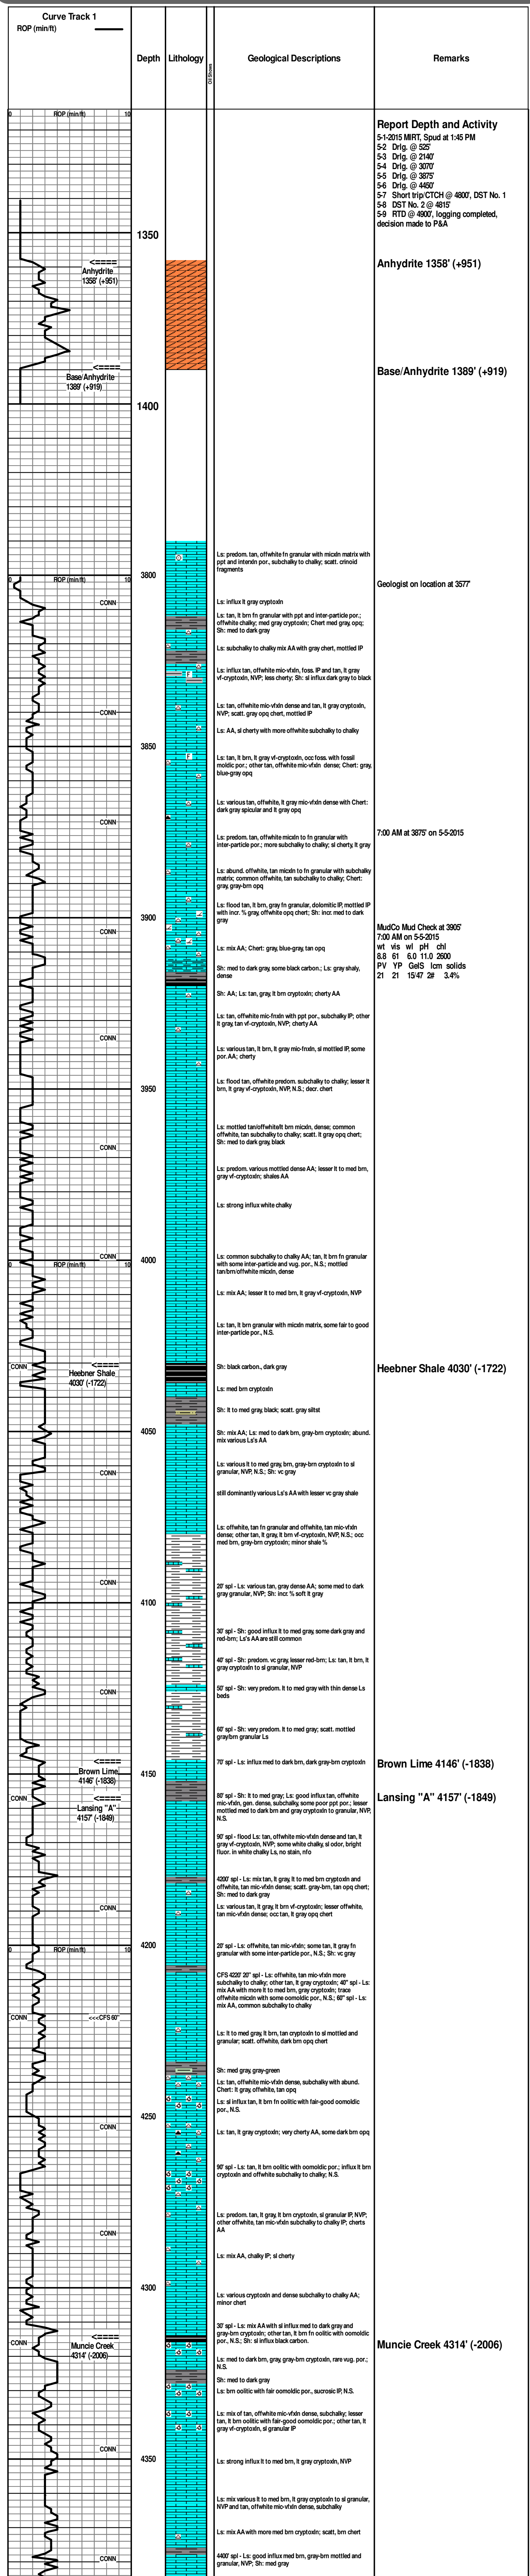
Curve Track 1
ROP (min/ft)

Depth Lithology Oil Shows Geological Descriptions Remarks

0 ROP (min/ft) 10

Report Depth and Activity
5-1-2015 MIRT, Spud at 1:45 PM
5-2 Drlg. @ 525'
5-3 Drlg. @ 2140'
5-4 Drlg. @ 3070'
5-5 Drlg. @ 3875'
5-6 Drlg. @ 4450'
5-7 Short trip/CTCH @ 4800', DST No. 1
5-8 DST No. 2 @ 4815'
5-9 RTD @ 4900', logging completed, decision made to P&A

1350

<==== Anhydrite 1358' (+951)

Anhydrite 1358' (+951)

<==== Base/Anhydrite 1389' (+919)

Base/Anhydrite 1389' (+919)

1400

Ls: predom. tan, offwhite fn granular with micxln matrix with ppt and intenxln por., subchalky to chalky; scatt. crinoid fragments

0 ROP (min/ft) 10
3800

Geologist on location at 3577'

CONN

Ls: influx lt gray cryptoxln

Ls: tan, lt brn fn granular with ppt and inter-particle por.; offwhite chalky; med gray cryptoxln; Chert med gray, opq; Sh: med to dark gray

Ls: subchalky to chalky mix AA with gray chert, mottled IP

Ls: influx tan, offwhite mic-vfxln, foss. IP and tan, lt gray vf-cryptoxln, NVP; less cherty; Sh: sl influx dark gray to black

CONN

Ls: tan, offwhite mic-vfxln dense and tan, lt gray cryptoxln, NVP; scatt. gray opq chert, mottled IP

Ls: AA, sl cherty with more offwhite subchalky to chalky

3850

Ls: tan, lt brn, lt gray vf-cryptoxln, occ foss. with fossil moldic por.; other tan, offwhite mic-vfxln dense; Chert: gray, blue-gray opq

CONN

Ls: various tan, offwhite, lt gray mic-vfxln dense with Chert: dark gray spicular and lt gray opq

Ls: predom. tan, offwhite micxln to fn granular with inter-particle por.; more subchalky to chalky; sl cherty, lt gray

7:00 AM at 3875' on 5-5-2015

Ls: abund. offwhite, tan micxln to fn granular with subchalky matrix; common offwhite, tan subchalky to chalky; Chert: gray, gray-brn opq

Ls: flood tan, lt brn, gray fn granular, dolomitic IP, mottled IP with incr. % gray, offwhite opq chert; Sh: incr. med to dark gray

3900
CONN

MudCo Mud Check at 3905'
7:00 AM on 5-5-2015
wt vis wl pH chl
8.8 61 6.0 11.0 2600
PV YP Gels lcm solids
21 21 15/47 2# 3.4%

Ls: mix AA; Chert: gray, blue-gray, tan opq

Sh: med to dark gray, some black carbon.; Ls: gray shaly, dense

Sh: AA; Ls: tan, gray, lt brn cryptoxln; cherty AA

CONN

Ls: tan, offwhite mic-fnxln with ppt por., subchalky IP; other lt gray, tan vf-cryptoxln, NVP; cherty AA

Ls: various tan, lt brn, lt gray mic-fnxln, sl mottled IP, some por. AA; cherty

3950

Ls: flood tan, offwhite predom. subchalky to chalky; lesser lt brn, lt gray vf-cryptoxln, NVP, N.S.; decr. chert

CONN

Ls: mottled tan/offwhite/lt brn micxln, dense; common offwhite, tan subchalky to chalky; scatt. lt gray opq chert; Sh: med to dark gray, black

Ls: predom. various mottled dense AA; lesser lt to med brn, gray vf-cryptoxln; shales AA

Ls: strong influx white chalky

CONN
0 ROP (min/ft) 10
4000

Ls: common subchalky to chalky AA; tan, lt brn fn granular with some inter-particle and vug. por., N.S.; mottled tan/brn/offwhite micxln, dense

Ls: mix AA; lesser lt to med brn, lt gray vf-cryptoxln, NVP

Ls: tan, lt brn granular with micxln matrix, some fair to good inter-particle por., N.S.

CONN
<==== Heebner Shale 4030' (-1722)

Sh: black carbon., dark gray

Heebner Shale 4030' (-1722)

Ls: med brn cryptoxln

Sh: lt to med gray, black; scatt. gray siltst

4050

Sh: mix AA; Ls: med to dark brn, gray-brn cryptoxln; abund. mix various Ls's AA

CONN

Ls: various lt to med gray, brn, gray-brn cryptoxln to sl granular, NVP, N.S.; Sh: vc gray

still dominantly various Ls's AA with lesser vc gray shale

Ls: offwhite, tan fn granular and offwhite, tan mic-vfxln dense; other tan, lt gray, lt brn vf-cryptoxln, NVP, N.S.; occ med brn, gray-brn cryptoxln; minor shale %

CONN

20' spl - Ls: various tan, gray dense AA; some med to dark gray granular, NVP; Sh: incr. % soft lt gray

4100

30' spl - Sh: good influx lt to med gray, some dark gray and red-brn; Ls's AA are still common

40' spl - Sh: predom. vc gray, lesser red-brn; Ls: tan, lt brn, lt gray cryptoxln to sl granular, NVP

CONN

50' spl - Sh: very predom. lt to med gray with thin dense Ls beds

60' spl - Sh: very predom. lt to med gray; scatt. mottled gray/brn granular Ls

<==== Brown Lime 4146' (-1838)

70' spl - Ls: influx med to dark brn, dark gray-brn cryptoxln

Brown Lime 4146' (-1838)

4150
CONN
<==== Lansing "A" 4157' (-1849)

80' spl - Sh: lt to med gray; Ls: good influx tan, offwhite mic-vfxln, gen. dense, subchalky, some poor ppt por.; lesser mottled med to dark brn and gray cryptoxln to granular, NVP, N.S.

Lansing "A" 4157' (-1849)

90' spl - flood Ls: tan, offwhite mic-vfxln dense and tan, lt gray vf-cryptoxln, NVP; some white chalky, sl odor, bright fluor. in white chalky Ls, no stain, nfo

CONN

4200' spl - Ls: mix tan, lt gray, lt to med brn cryptoxln and offwhite, tan mic-vfxln dense; scatt. gray-brn, tan opq chert; Sh: med to dark gray

Ls: various tan, lt gray, lt brn vf-cryptoxln; lesser offwhite, tan mic-vfxln dense; occ tan, lt gray opq chert

0 ROP (min/ft) 10
4200

20' spl - Ls: offwhite, tan mic-vfxln; some tan, lt gray fn granular with some inter-particle por., N.S.; Sh: vc gray

CONN <<<CFS 60"

CFS 4220' 20" spl - Ls: offwhite, tan mic-vfxln more subchalky to chalky; other tan, lt gray cryptoxln; 40" spl - Ls: mix AA with more lt to med brn, gray cryptoxln; trace offwhite micxln with some oomoldic por., N.S.; 60" spl - Ls: mix AA, common subchalky to chalky

Ls: lt to med gray, lt brn, tan cryptoxln to sl mottled and granular; scatt. offwhite, dark brn opq chert

Sh: med gray, gray-green

Ls: tan, offwhite mic-vfxln dense, subchalky with abund. Chert: lt gray, offwhite, tan opq

CONN

Ls: sl influx tan, lt brn fn oolitic with fair-good oomoldic por., N.S.

4250

Ls: tan, lt gray cryptoxln; very cherty AA, some dark brn opq

90' spl - Ls: tan, lt brn oolitic with oomoldic por.; influx lt brn cryptoxln and offwhite subchalky to chalky; N.S.

CONN

Ls: predom. tan, lt gray, lt brn cryptoxln, sl granular IP, NVP; other offwhite, tan mic-vfxln subchalky to chalky IP; cherts AA

Ls: mix AA, chalky IP; sl cherty

4300

Ls: various cryptoxln and dense subchalky to chalky AA; minor chert

CONN
<==== Muncie Creek 4314' (-2006)

30' spl - Ls: mix AA with sl influx med to dark gray and gray-brn cryptoxln; other tan, lt brn fn oolitic with oomoldic por., N.S.; Sh: sl influx black carbon.

Muncie Creek 4314' (-2006)

Ls: med to dark brn, gray-brn cryptoxln, rare vug. por.; N.S.

Sh: med to dark gray

Ls: brn oolitic with fair oomoldic por., sucrosic IP, N.S.

Ls: mix of tan, offwhite mic-vfxln dense, subchalky; lesser tan, lt brn oolitic with fair-good oomoldic por.; other tan, lt gray vf-cryptoxln, sl granular IP

CONN

4350

Ls: strong influx lt to med brn, lt gray cryptoxln, NVP

Ls: mix various lt to med brn, lt gray cryptoxln to sl granular, NVP and tan, offwhite mic-vfxln dense, subchalky

Ls: mix AA with more med brn cryptoxln; scatt. brn chert

CONN

4400' spl - Ls: med to dark brn, gray-brn mottled and granular, NVP; Sh: med gray